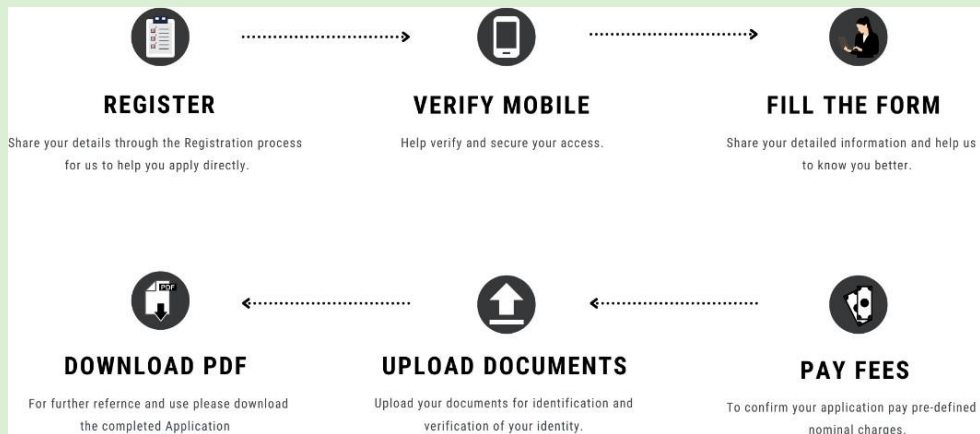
REGISTER

Share your details through the Registration process for us to help you apply directly.

VERIFY MOBILE

Help verify and secure your access.

FILL THE FORM

Share your detailed information and help us to know you better.

PDF

DOWNLOAD PDF

For further refernce and use please download the completed Application

UPLOAD DOCUMENTS

Upload your documents for identification and verification of your identity.

PAY FEES

To confirm your application pay pre-defined nominal charges.